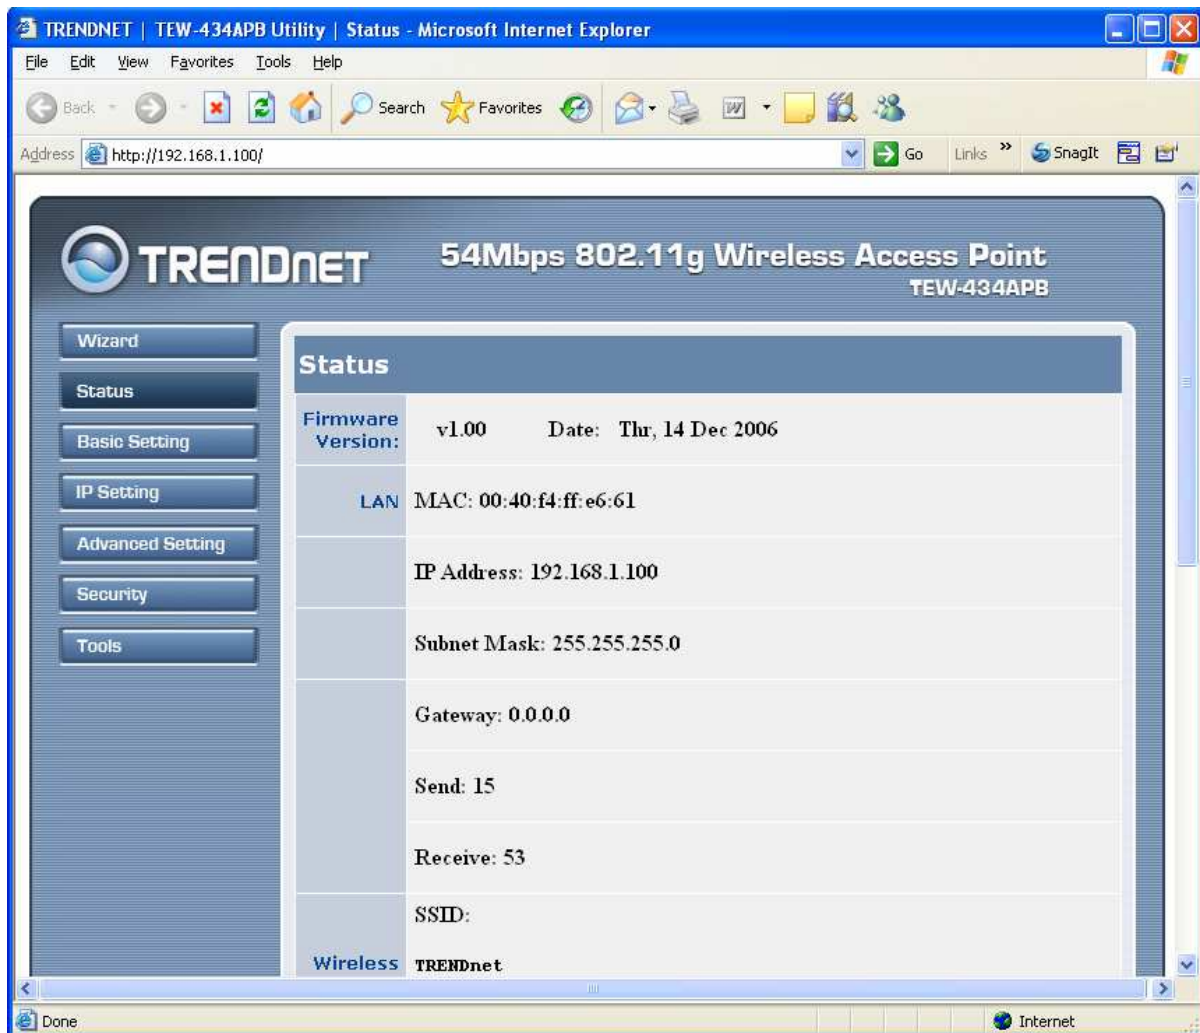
TRENDNET | TEW-434APB Utility | Status - Microsoft Internet Explorer

File Edit View Favorites Tools Help

Back Search Favorites

Address http://192.168.1.100/ Go Links » SnagIt

TRENDnET

54Mbps 802.11g Wireless Access Point
TEW-434APB

Wizard
Status
Basic Setting
IP Setting
Advanced Setting
Security
Tools

Status

| | |
|---|---|
| Firmware Version: | v1.00 Date: Thr, 14 Dec 2006 |
| LAN | MAC: 00:40:f4:ff:e6:61 |
| | IP Address: 192.168.1.100 |
| | Subnet Mask: 255.255.255.0 |
| | Gateway: 0.0.0.0 |
| | Send: 15 |
| | Receive: 53 |
| Wireless | SSID: TRENDnet |

Done Internet